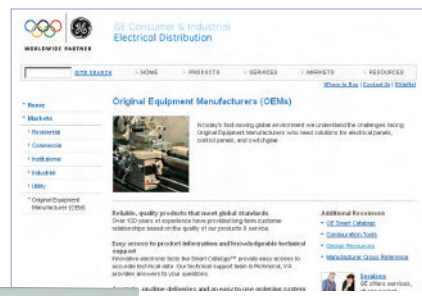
WORLDWIDE PARTNER

GE Consumer & Industrial
Electrical Distribution

SITE SEARCH > HOME > PRODUCTS > SERVICES > MARKETS > RESOURCES

Where to Buy | Contact Us | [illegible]

> Home
> Markets
> Residential
> Commercial
> Institutional
> Industrial
> Utility
> Original Equipment Manufacturer (OEM)

Original Equipment Manufacturers (OEMs)

In today's fast moving global environment we understand the challenges facing Original Equipment Manufacturers who need solutions for electrical panels, control panels, and switchgear.

Reliable, quality products that meet global standards
Over 100 years of experience have provided long-term customer relationship based on the quality of our products & service.

Easy access to product information and knowledgeable technical support
Innovative electronic tools like Smart Catalog™ provide easy access to accurate technical data. Our technical support team in Richmond, VA provides answers to your questions.

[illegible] deliveries and an easy to use ordering system

Additional Resources
> GE Smart Catalog
> Configuration Tools
> Design Resources
> Manufacturer Cross Reference

Services
GE offers services, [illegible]